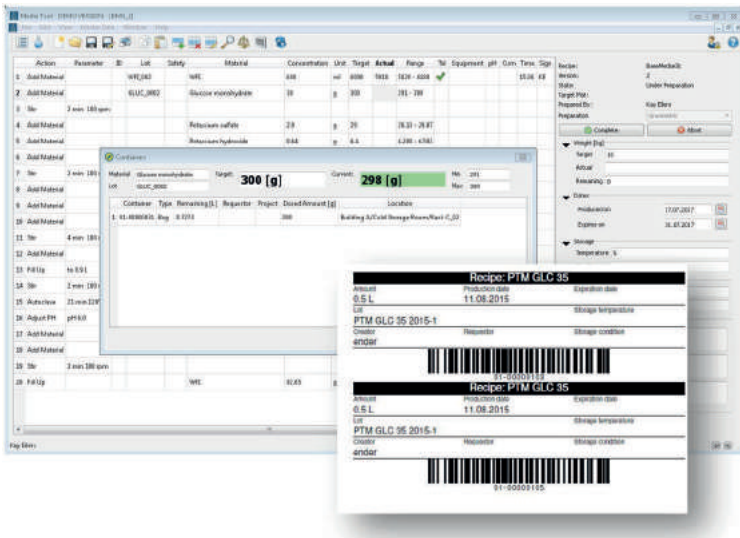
Media Tool - DEMO VERSION

| | Action | Parameter | ID | Lot | Safety | Material | Concentration | Unit | Target | Actual | Range | Tol | Equipment | pH | Com | Time | Sign |
|---|---|---|---|---|---|---|---|---|---|---|---|---|---|---|---|---|---|
| 1 | Add Material | | | WFI_063 | | WFI | 600 | ml | 6000 | 5818 | 5820 - 6000 | | | | | 15:16 | KE |
| 2 | Add Material | | | GLUC_0002 | | Glucose monohydrate | 30 | g | 300 | | 291 - 309 | | | | | | |
| 3 | Stir | 3 min 180 rpm | | | | | | | | | | | | | | | |
| 4 | Add Material | | | | | Potassium sulfate | 2.9 | g | 29 | | 28.13 - 29.87 | | | | | | |
| 5 | Add Material | | | | | Potassium hydroxide | 0.64 | g | 6.4 | | 6.208 - 6.592 | | | | | | |
| 6 | Add Material | | | | | | | | | | | | | | | | |
| 7 | Stir | 3 min 180 | | | | | | | | | | | | | | | |
| 8 | Add Material | | | | | | | | | | | | | | | | |
| 9 | Add Material | | | | | | | | | | | | | | | | |
| 10 | Add Material | | | | | | | | | | | | | | | | |
| 11 | Stir | 4 min 180 | | | | | | | | | | | | | | | |
| 12 | Add Material | | | | | | | | | | | | | | | | |
| 13 | Fill Up | to 0.5 L | | | | | | | | | | | | | | | |
| 14 | Stir | 3 min 180 | | | | | | | | | | | | | | | |
| 15 | Autoclave | 21 min 121 | | | | | | | | | | | | | | | |
| 16 | Adjust PH | pH 6.8 | | | | | | | | | | | | | | | |
| 17 | Add Material | | | | | | | | | | | | | | | | |
| 18 | Add Material | | | | | | | | | | | | | | | | |
| 19 | Stir | 3 min 180 rpm | | | | | | | | | | | | | | | |
| 20 | Fill Up | | | | | WFI | 82.65 | g | | | | | | | | | |

Containers
Material: Glucose monohydrate
Lot: GLUC_0002
Target: 300 [g]
Current: 298 [g]
Min: 291
Max: 309

| | Container | Type | Remaining [L] | Requestor | Project | Dosed Amount [g] | Location |
|---|---|---|---|---|---|---|---|
| 1 | 01-00000101 | Bag | 0.7273 | | | 300 | Building A/Cold Storage Room/Rack C_02 |

Recipe: BaseMedia01
Version: 2
State: Under Preparation
Target Plan:
Prepared By: Kay Ellers
Preparation:
Complete
Abort
Weight [kg]
Target: 10
Actual:
Remaining: 0
Dates
Production: 17.07.2017
Expires on: 31.07.2017
Storage
Temperature: 4

Kay Ellers

Recipe: PTM GLC 35
Amount
0.5 L
Production date
11.08.2015
Expiration date
Lot
PTM GLC 35 2015-1
Storage temperature
Creator
ender
Requestor
Storage condition
01-00000103

Recipe: PTM GLC 35
Amount
0.5 L
Production date
11.08.2015
Expiration date
Lot
PTM GLC 35 2015-1
Storage temperature
Creator
ender
Requestor
Storage condition
01-00000105